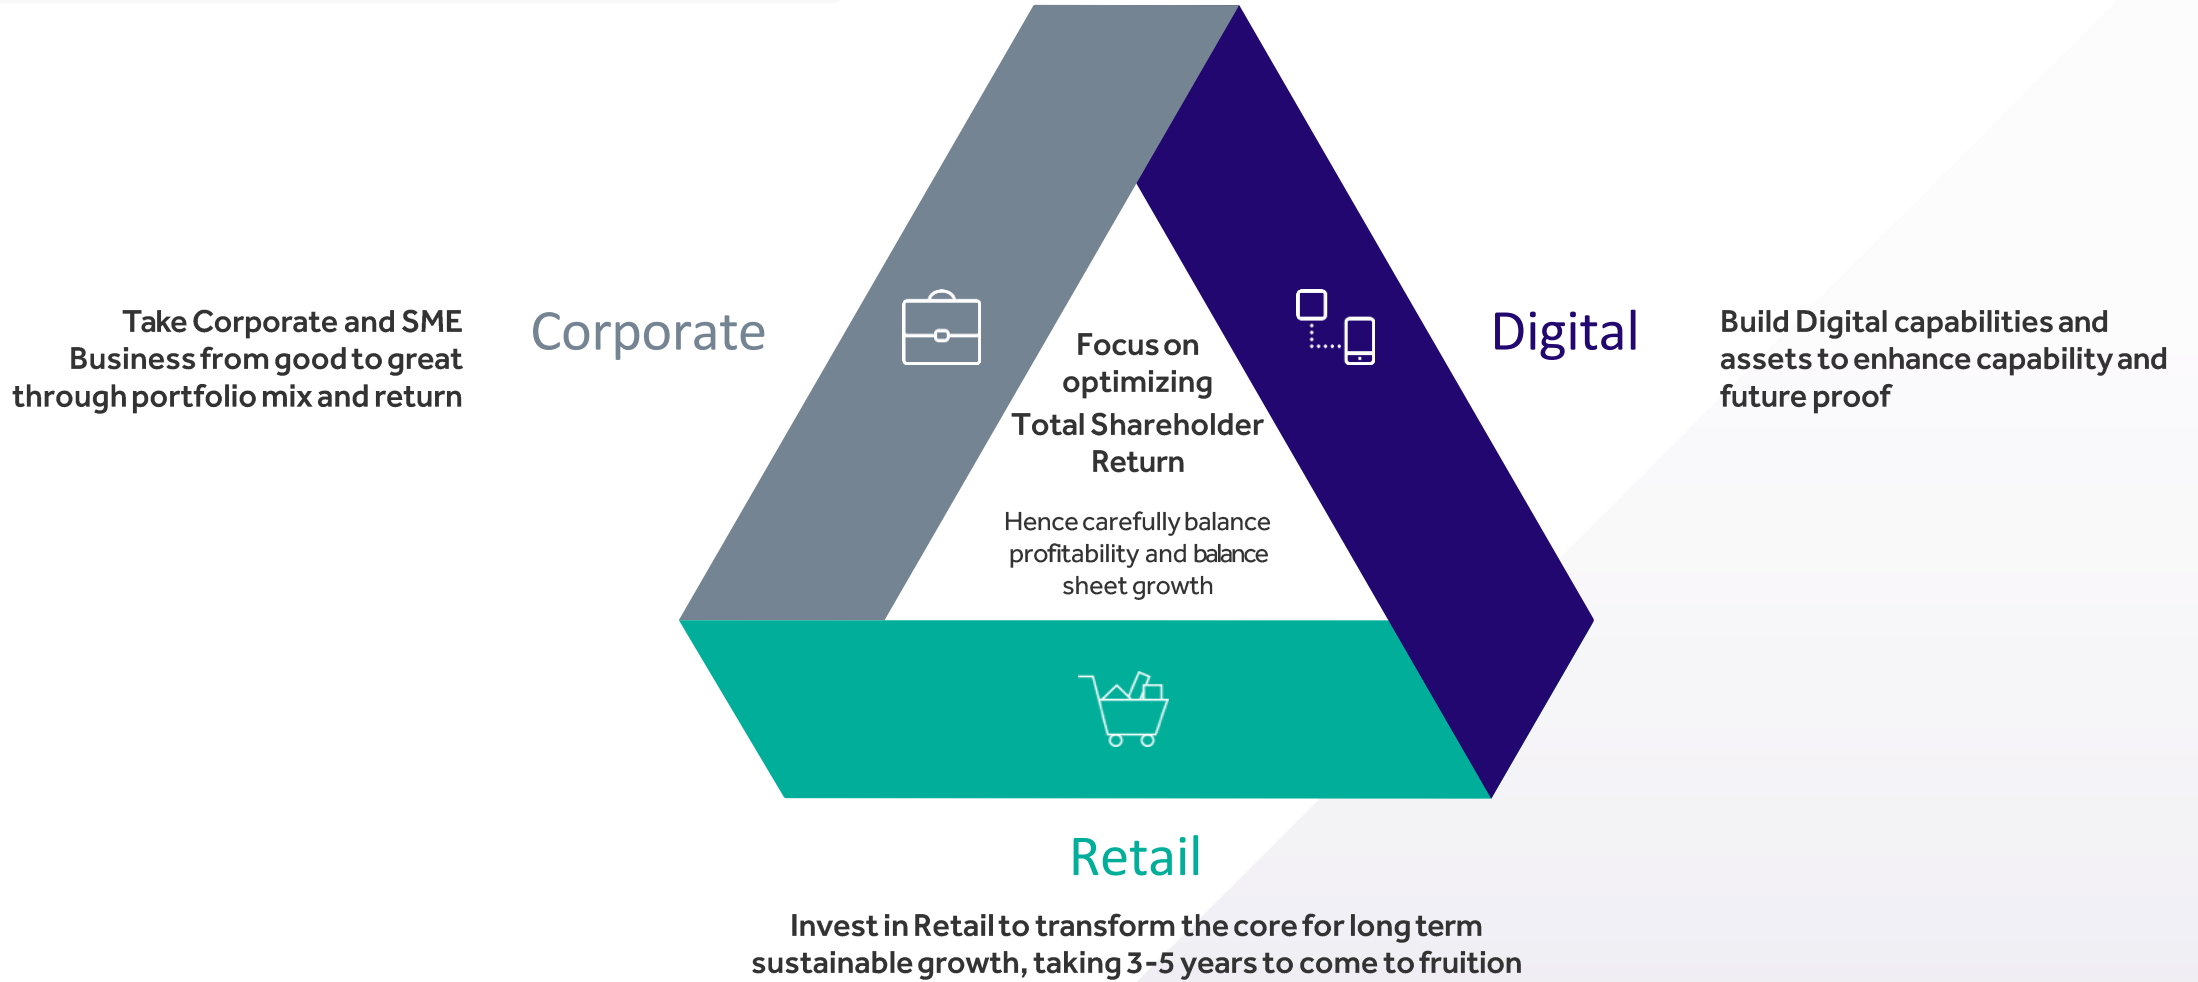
Take Corporate and SME Business from good to great through portfolio mix and return

Corporate

Focus on optimizing Total Shareholder Return

Hence carefully balance profitability and balance sheet growth

Digital

Build Digital capabilities and assets to enhance capability and future proof

Retail

Invest in Retail to transform the core for long term sustainable growth, taking 3-5 years to come to fruition